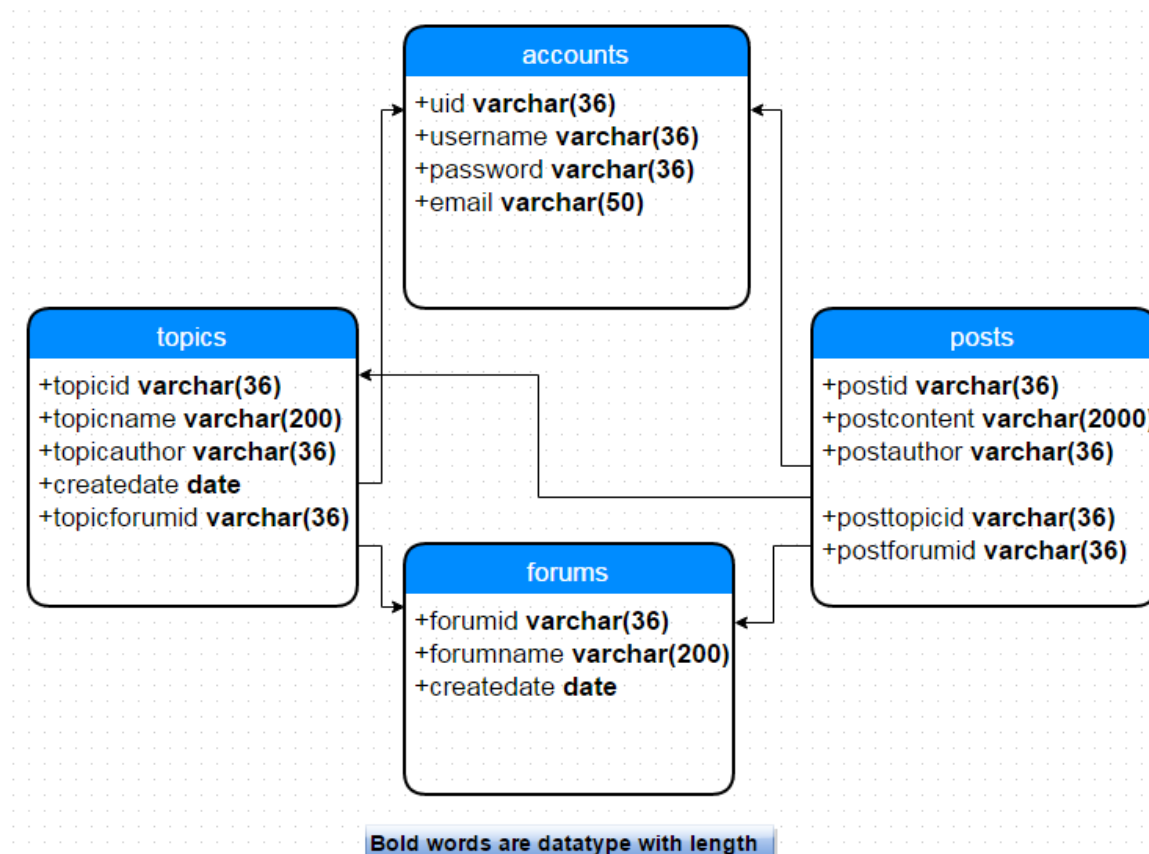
accounts
+uid **varchar(36)**
+username **varchar(36)**
+password **varchar(36)**
+email **varchar(50)**

topics
+topicid **varchar(36)**
+topicname **varchar(200)**
+topicauthor **varchar(36)**
+createdate **date**
+topicforumid **varchar(36)**

posts
+postid **varchar(36)**
+postcontent **varchar(2000**
+postauthor **varchar(36)**
+posttopicid **varchar(36)**
+postforumid **varchar(36)**

forums
+forumid **varchar(36)**
+forumname **varchar(200)**
+createdate **date**

**Bold words are datatype with length**